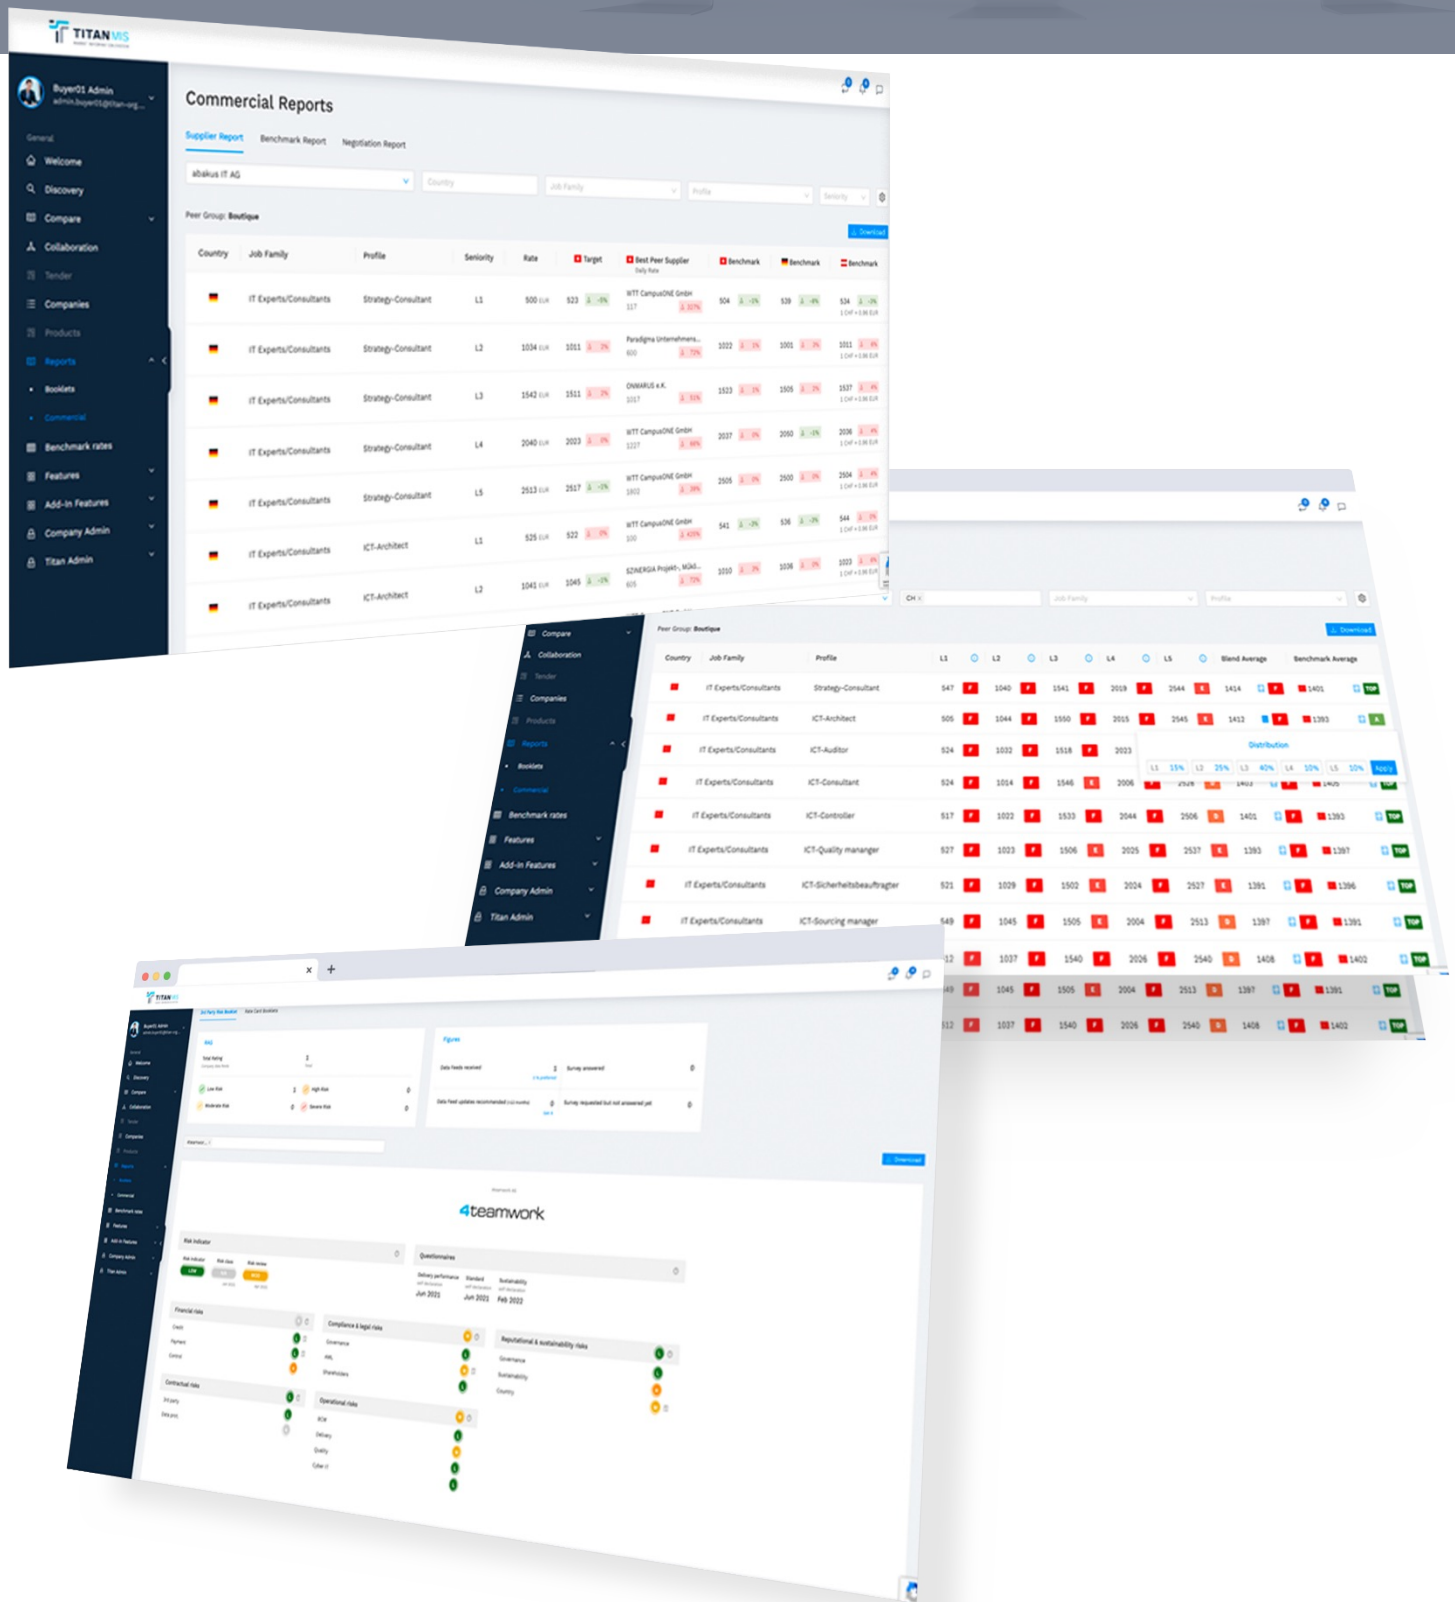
TITAN MIS

Buyer01 Admin
admin.buyer01@titan-org...

General
Welcome
Discovery
Compare
Collaboration
Tender
Companies
Products
Reports
Booklets
Commercial
Benchmark rates
Features
Add-In Features
Company Admin
Titan Admin

Commercial Reports

Supplier Report Benchmark Report Negotiation Report

abakus IT AG
Country
Job Family
Profile
Seniority

Peer Group: Boutique

Download

| Country | Job Family | Profile | Seniority | Rate | Target | Best Peer Supplier | Benchmark | Benchmark | Benchmark |
|---|---|---|---|---|---|---|---|---|---|
| | IT Experts/Consultants | Strategy-Consultant | L1 | 500 EUR | 523 | WTT CampusONE GmbH 117 | 504 | 539 | 534 |
| | IT Experts/Consultants | Strategy-Consultant | L2 | 1034 EUR | 1011 | Paradigma Unternehmens... 600 | 1022 | 1001 | 1011 |
| | IT Experts/Consultants | Strategy-Consultant | L3 | 1542 EUR | 1511 | ONWARUS e.K. 1017 | 1523 | 1505 | 1537 |
| | IT Experts/Consultants | Strategy-Consultant | L4 | 2040 EUR | 2023 | WTT CampusONE GmbH 1227 | 2037 | 2050 | 2036 |
| | IT Experts/Consultants | Strategy-Consultant | L5 | 2513 EUR | 2517 | WTT CampusONE GmbH 1802 | 2505 | 2500 | 2504 |
| | IT Experts/Consultants | ICT-Architect | L1 | 525 EUR | 522 | WTT CampusONE GmbH 100 | 541 | 536 | 544 |
| | IT Experts/Consultants | ICT-Architect | L2 | 1041 EUR | 1045 | SZNERGIA Projekt-, Mül... 605 | 1010 | 1036 | 1023 |

CH
Job Family
Profile

Peer Group: Boutique
Download

| Country | Job Family | Profile | L1 | L2 | L3 | L4 | L5 | Blend Average | Benchmark Average |
|---|---|---|---|---|---|---|---|---|---|
| | IT Experts/Consultants | Strategy-Consultant | 547 | 1040 | 1541 | 2019 | 2544 | 1414 | 1401 |
| | IT Experts/Consultants | ICT-Architect | 505 | 1044 | 1550 | 2015 | 2545 | 1412 | 1393 |
| | IT Experts/Consultants | ICT-Auditor | 524 | 1032 | 1518 | 2023 | | | |
| | IT Experts/Consultants | ICT-Consultant | 524 | 1014 | 1546 | 2006 | 2526 | 1403 | 1405 |
| | IT Experts/Consultants | ICT-Controller | 517 | 1022 | 1533 | 2044 | 2506 | 1401 | 1393 |
| | IT Experts/Consultants | ICT-Quality manager | 527 | 1023 | 1506 | 2025 | 2537 | 1393 | 1397 |
| | IT Experts/Consultants | ICT-Sicherheitsbeauftragter | 521 | 1029 | 1502 | 2024 | 2527 | 1391 | 1396 |
| | IT Experts/Consultants | ICT-Sourcing manager | 549 | 1045 | 1505 | 2004 | 2513 | 1397 | 1391 |
| | | | 512 | 1037 | 1540 | 2026 | 2540 | 1408 | 1402 |

Distribution
L1 15% L2 25% L3 40% L4 10% L5 10% Apply

TOP

3rd Party Risk Booklet Rate Card Booklets
RAG
Figures
Low Risk High Risk Moderate Risk Severe Risk
Data feeds received Survey answered
Download

4teamwork

Risk Indicator
Questionnaires
Jun 2021 Jun 2021 Feb 2022
Financial risks
Compliance & legal risks
Reputational & sustainability risks
Contractual risks
Operational risks